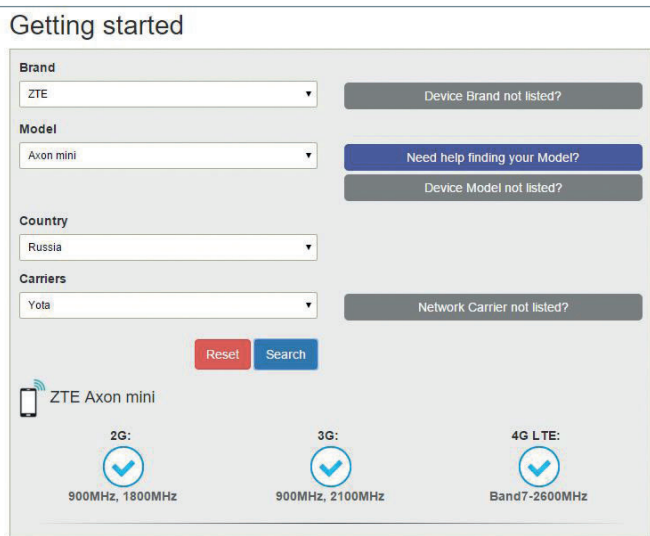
Getting started

Brand

ZTE

Device Brand not listed?

Model

Axon mini

Need help finding your Model?

Device Model not listed?

Country

Russia

Carriers

Yota

Network Carrier not listed?

Reset Search

ZTE Axon mini

2G:

900MHz, 1800MHz

3G:

900MHz, 2100MHz

4G LTE:

Band7-2600MHz